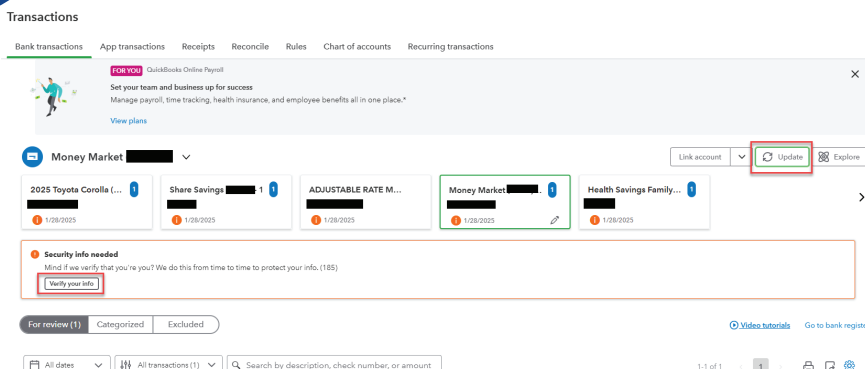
Transactions

Bank transactions App transactions Receipts Reconcile Rules Chart of accounts Recurring transactions

FOR YOU QuickBooks Online Payroll

Set your team and business up for success

Manage payroll, time tracking, health insurance, and employee benefits all in one place.*

View plans

Money Market

Link account Update Explore

2025 Toyota Corolla (... 1
1/28/2025

Share Savings 1 1
1/28/2025

ADJUSTABLE RATE M...
1/28/2025

Money Market 1
1/28/2025

Health Savings Family... 1
1/28/2025

Security info needed

Mind if we verify that you're you? We do this from time to time to protect your info. (185)

Verify your info

For review (1) Categorized Excluded

Video tutorials Go to bank regis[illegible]

All dates All transactions (1) Search by description, check number, or amount

1-1 of 1 1